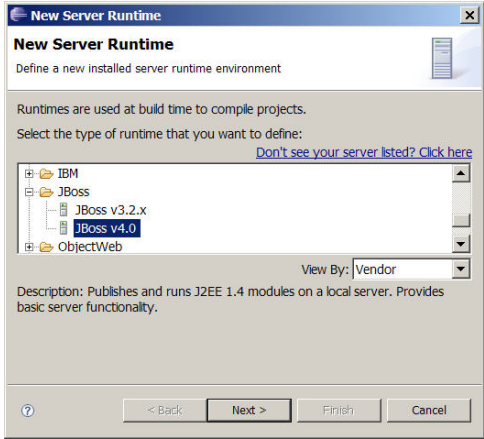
New Server Runtime

New Server Runtime

Define a new installed server runtime environment

Runtimes are used at build time to compile projects.

Select the type of runtime that you want to define:

Don't see your server listed? Click here

IBM
JBoss
JBoss v3.2.x
JBoss v4.0
ObjectWeb

View By: Vendor

Description: Publishes and runs J2EE 1.4 modules on a local server. Provides basic server functionality.

< Back | Next > | Finish | Cancel